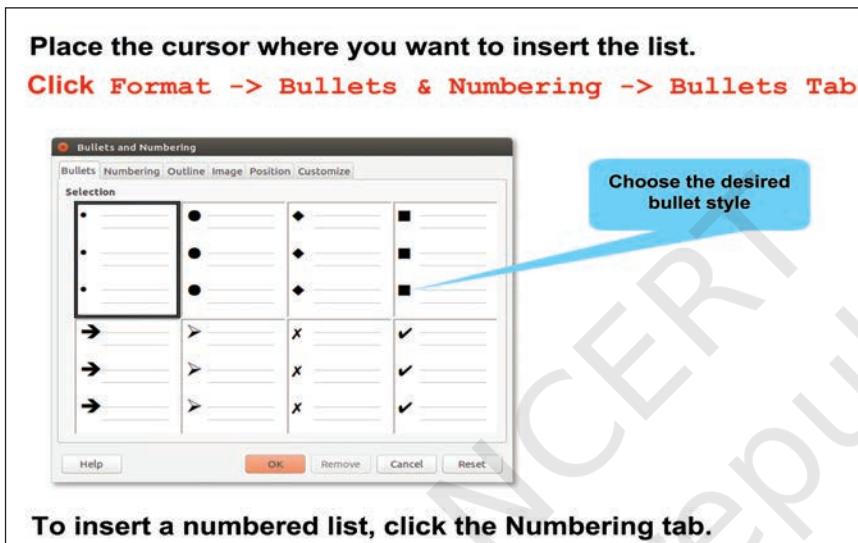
Place the cursor where you want to insert the list.

Click Format -> Bullets & Numbering -> Bullets Tab

Bullets and Numbering

Bullets Numbering Outline Image Position Customize

Selection

Choose the desired bullet style

Help OK Remove Cancel Reset

To insert a numbered list, click the Numbering tab.

NCERT
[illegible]